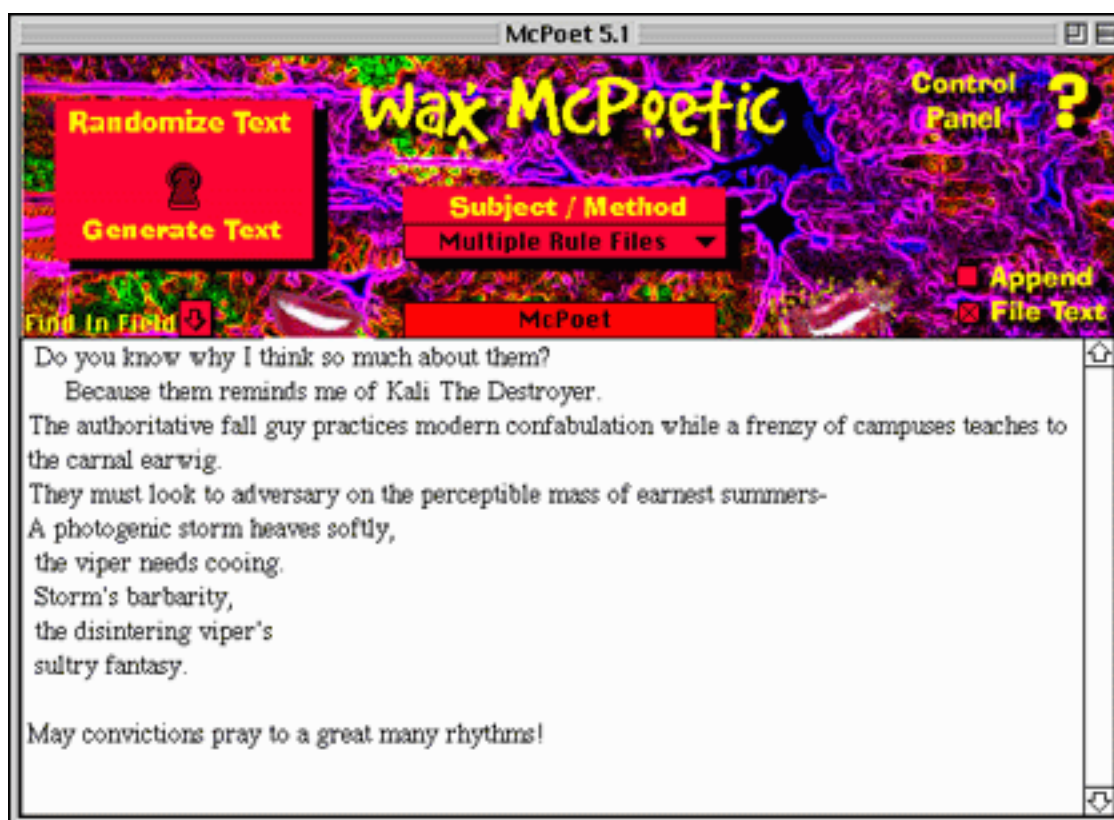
McPoet 5.1

Randomize Text

Generate Text

Wax McPoetic

Subject / Method

Multiple Rule Files

Control Panel

?

Append

File Text

Find In Field

McPoet

Do you know why I think so much about them?
Because them reminds me of Kali The Destroyer.
The authoritative fall guy practices modern confabulation while a frenzy of campuses teaches to the carnal earwig.
They must look to adversary on the perceptible mass of earnest summers-
A photogenic storm heaves softly,
the viper needs cooing.
Storm's barbarity,
the disintering viper's
sultry fantasy.

May convictions pray to a great many rhythms!